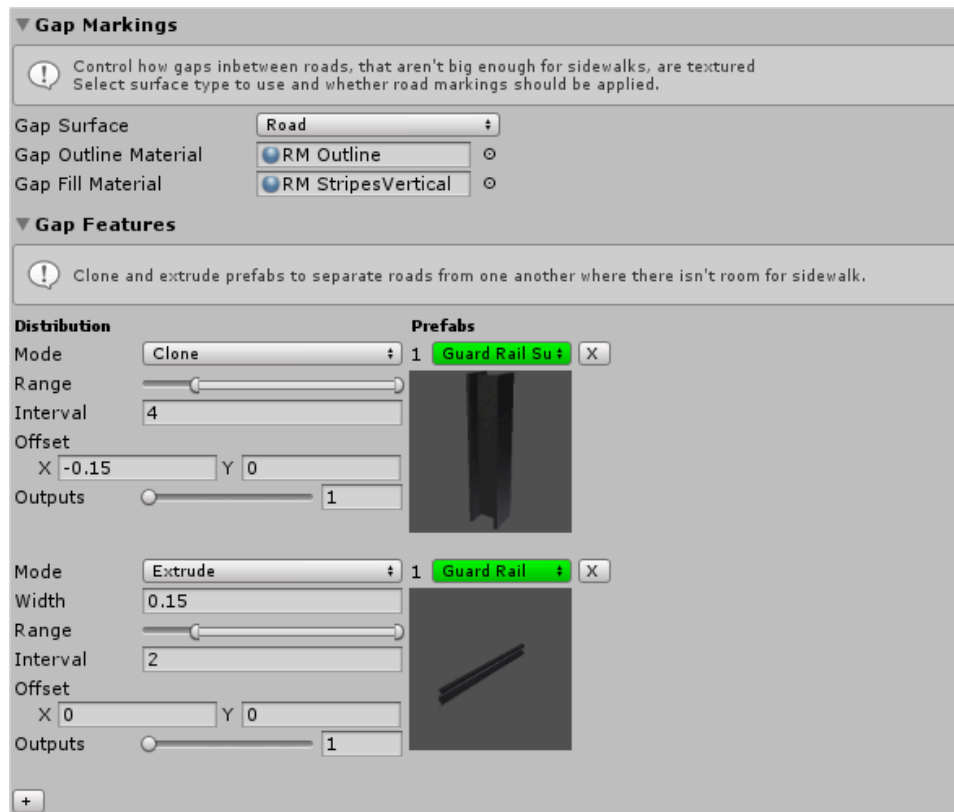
Gap Markings

Control how gaps inbetween roads, that aren't big enough for sidewalks, are textured
Select surface type to use and whether road markings should be applied.

Gap Surface | Road
Gap Outline Material | RM Outline
Gap Fill Material | RM StripesVertical

Gap Features

Clone and extrude prefabs to separate roads from one another where there isn't room for sidewalk.

Distribution

Prefabs

Mode | Clone
1 | Guard Rail Su | X
Range
Interval | 4
Offset
X | -0.15 | Y | 0
Outputs | 1

Mode | Extrude
1 | Guard Rail | X
Width | 0.15
Range
Interval | 2
Offset
X | 0 | Y | 0
Outputs | 1

+